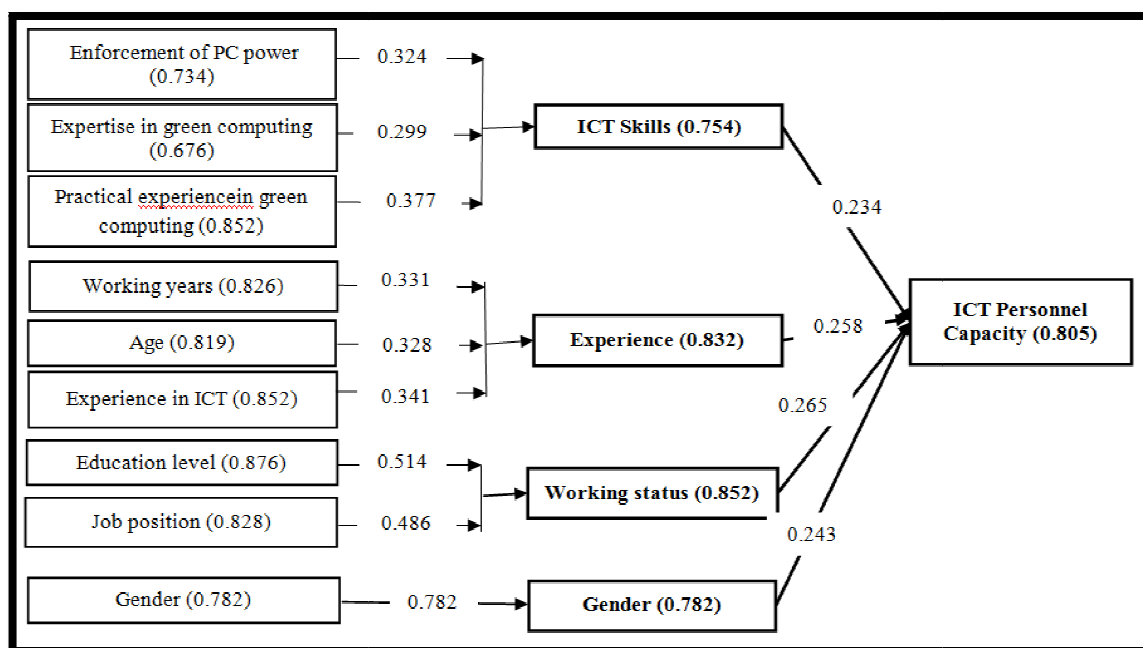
Enforcement of PC power (0.734)
0.324
Expertise in green computing (0.676)
0.299
Practical experiencein green computing (0.852)
0.377
ICT Skills (0.754)
0.234
Working years (0.826)
0.331
Age (0.819)
0.328
Experience in ICT (0.852)
0.341
Experience (0.832)
0.258
ICT Personnel Capacity (0.805)
0.265
Education level (0.876)
0.514
Job position (0.828)
0.486
Working status (0.852)
0.243
Gender (0.782)
0.782
Gender (0.782)